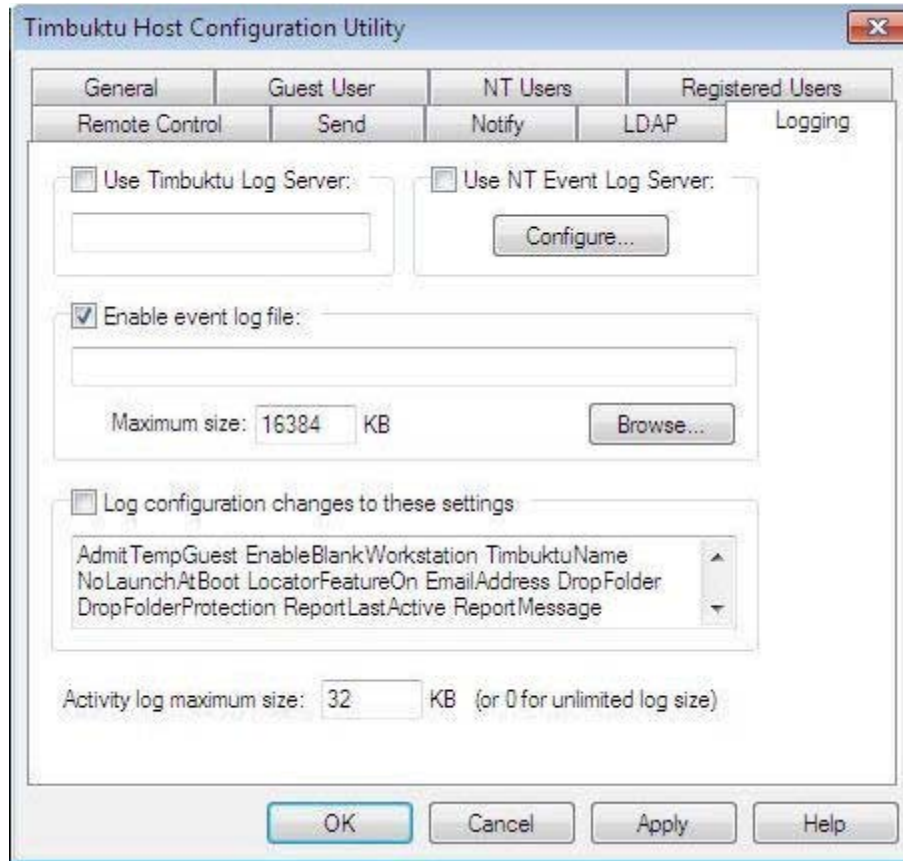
Timbuktu Host Configuration Utility

General
Guest User
NT Users
Registered Users
Remote Control
Send
Notify
LDAP
Logging

Use Timbuktu Log Server:

Use NT Event Log Server:

Configure...

Enable event log file:

Maximum size: 16384 KB

Browse...

Log configuration changes to these settings

AdmitTempGuest EnableBlankWorkstation TimbuktuName NoLaunchAtBoot LocatorFeatureOn EmailAddress DropFolder DropFolderProtection ReportLastActive ReportMessage

Activity log maximum size: 32 KB (or 0 for unlimited log size)

OK
Cancel
Apply
Help